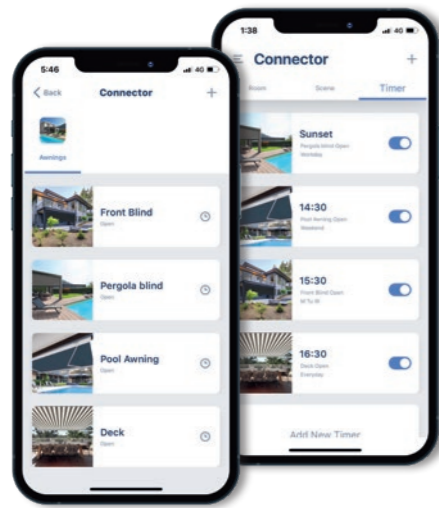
5:46

Back

Connector

+

Awnings

Front Blind
Open

Pergola blind
Open

Pool Awning
Open

Deck
Open

1:38

Connector

+

Room

Scene

Timer

Sunset
Pergola blind Open
Weekday

14:30
Pool Awning Open
Weekend

15:30
Front Blind Open
M Tu W

16:30
Deck Open
Everyday

Add New Timer